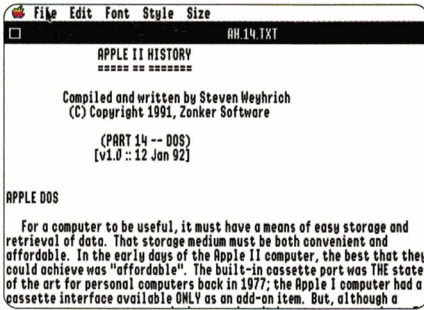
File Edit Font Style Size

AH.14.TXT

APPLE II HISTORY
===== == =======

Compiled and written by Steven Weyhrich
(C) Copyright 1991, Zonker Software

(PART 14 -- DOS)
[v1.0 :: 12 Jan 92]

APPLE DOS

For a computer to be useful, it must have a means of easy storage and retrieval of data. That storage medium must be both convenient and affordable. In the early days of the Apple II computer, the best that they could achieve was "affordable". The built-in cassette port was THE state of the art for personal computers back in 1977; the Apple I computer had a cassette interface available ONLY as an add-on item. But, although a